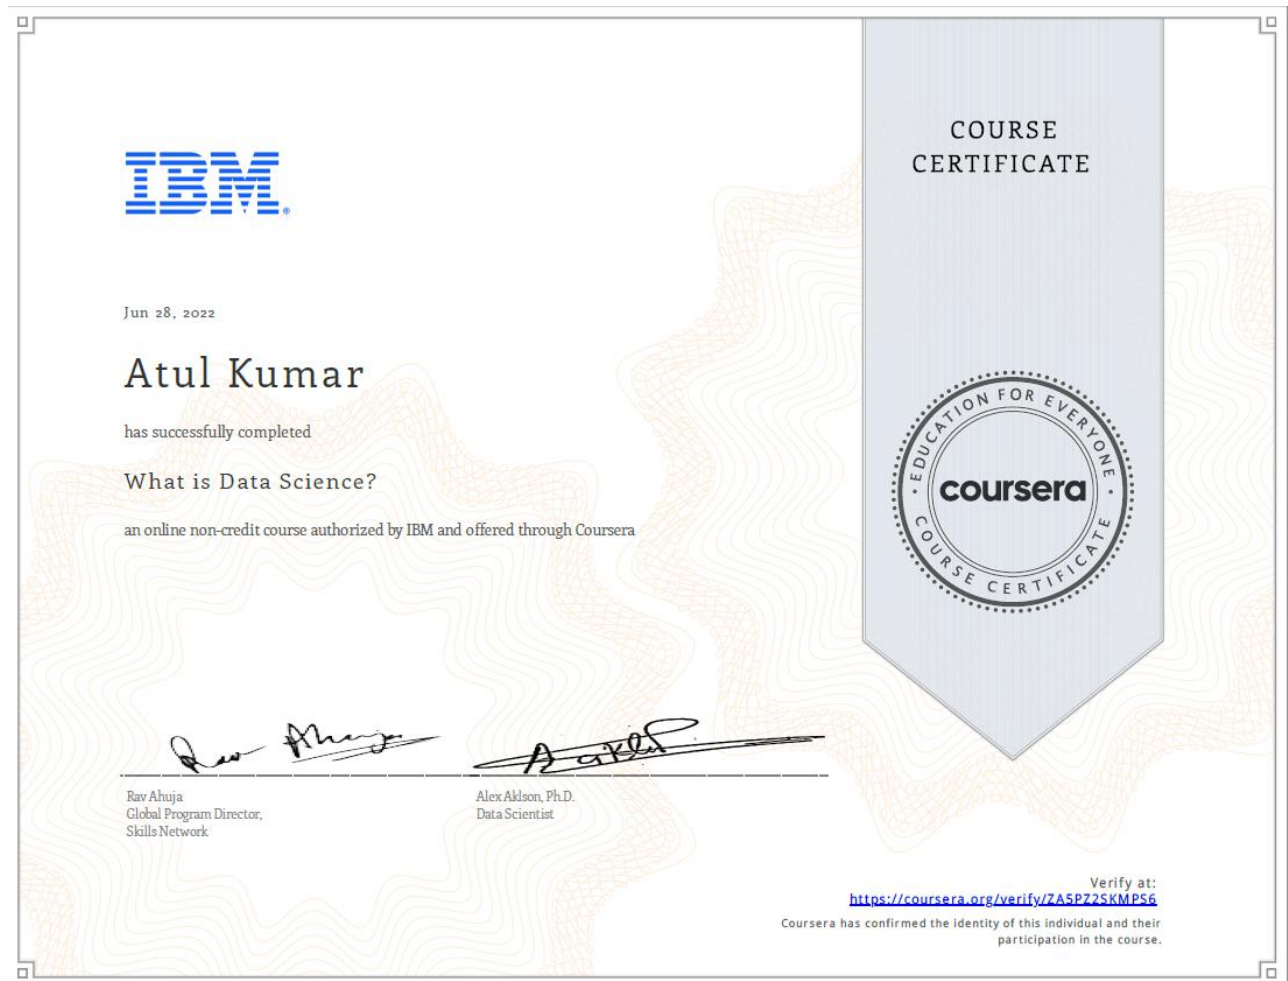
IBM

COURSE CERTIFICATE

Jun 28, 2022

Atul Kumar

has successfully completed

What is Data Science?

an online non-credit course authorized by IBM and offered through Coursera

EDUCATION FOR EVERYONE
coursera
COURSE CERTIFICATE

Rav Ahuja
Global Program Director,
Skills Network

Alex Aklson, Ph.D.
Data Scientist

Verify at:
https://coursera.org/verify/ZA5PZ2SKMPS6
Coursera has confirmed the identity of this individual and their participation in the course.